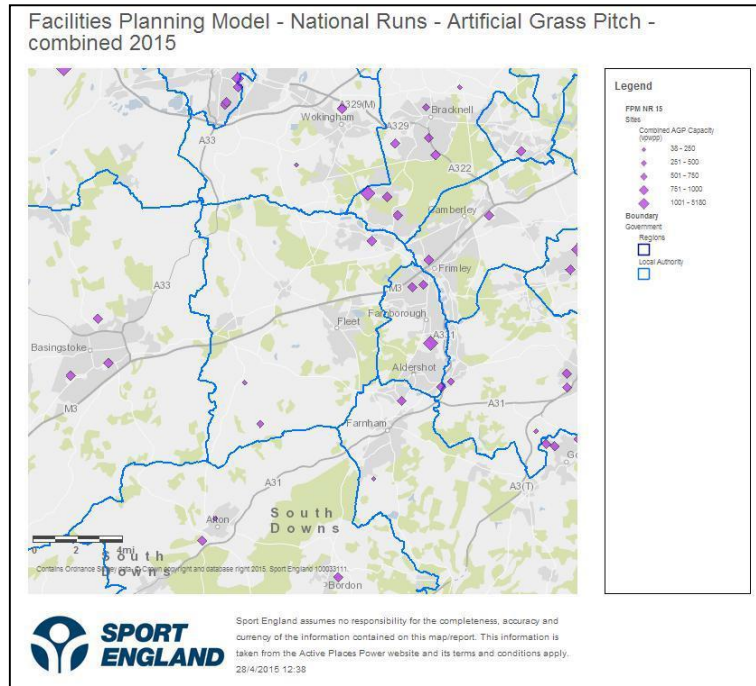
Facilities Planning Model - National Runs - Artificial Grass Pitch - combined 2015

Legend

FPM NR 15
Sites
Combined AGP Capacity (vpwpp)
38 - 250
251 - 500
501 - 750
751 - 1000
1001 - 3180
Boundary
Government
Regions
Local Authority

A329(M)
Wokingham
A329
Bracknell
A33
A322
Camberley
Frimley
A33
M3
Farnborough
Fleet
A331
Basingstoke
Aldershot
M3
A31
Farnham
G
A3(T)
A31
South Downs
Alton
0 2 4mi
South Downs
Contains Ordnance Survey data © Crown copyright and database right 2015. Sport England 100033111.
Bordon

SPORT ENGLAND

Sport England assumes no responsibility for the completeness, accuracy and currency of the information contained on this map/report. This information is taken from the Active Places Power website and its terms and conditions apply.
28/4/2015 12:38